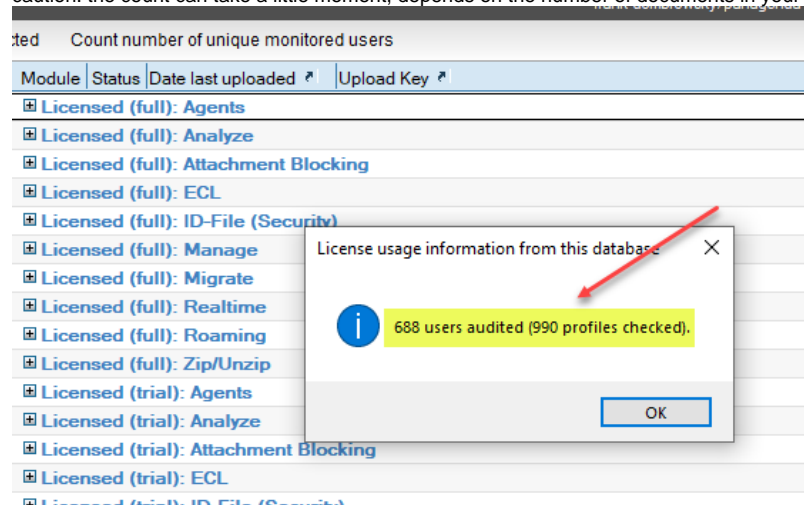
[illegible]

cted Count number of unique monitored users

Module | Status | Date last uploaded | Upload Key

Licensed (full): Agents
Licensed (full): Analyze
Licensed (full): Attachment Blocking
Licensed (full): ECL
Licensed (full): ID-File (Security)
Licensed (full): Manage
Licensed (full): Migrate
Licensed (full): Realtime
Licensed (full): Roaming
Licensed (full): Zip/Unzip
Licensed (trial): Agents
Licensed (trial): Analyze
Licensed (trial): Attachment Blocking
Licensed (trial): ECL
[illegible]

License usage information from this database

688 users audited (990 profiles checked).

OK